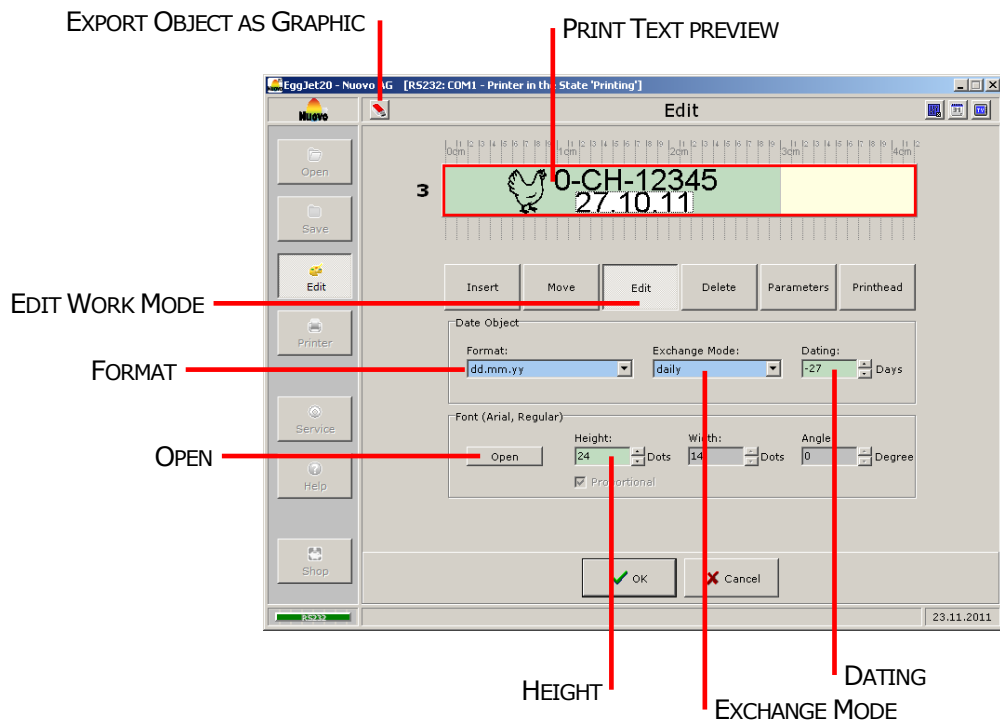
EXPORT OBJECT AS GRAPHIC

PRINT TEXT PREVIEW

EggJet20 - Nuovo AG [RS232: COM1 - Printer in the State 'Printing']

Nuovo

Edit

Open

Save

Edit

Printer

Service

Help

Shop

0cm 1cm 2cm 3cm 4cm

3

0-CH-12345
27.10.11

Insert | Move | Edit | Delete | Parameters | Printhead

EDIT WORK MODE

Date Object

Format:
dd.mm.yy

Exchange Mode:
daily

Dating:
-27 Days

FORMAT

Font (Arial, Regular)

OPEN

Open

Height:
24 Dots

Width:
14 Dots

Angle
0 Degree

Proportional

OK

Cancel

RS232

23.11.2011

HEIGHT

DATING

EXCHANGE MODE